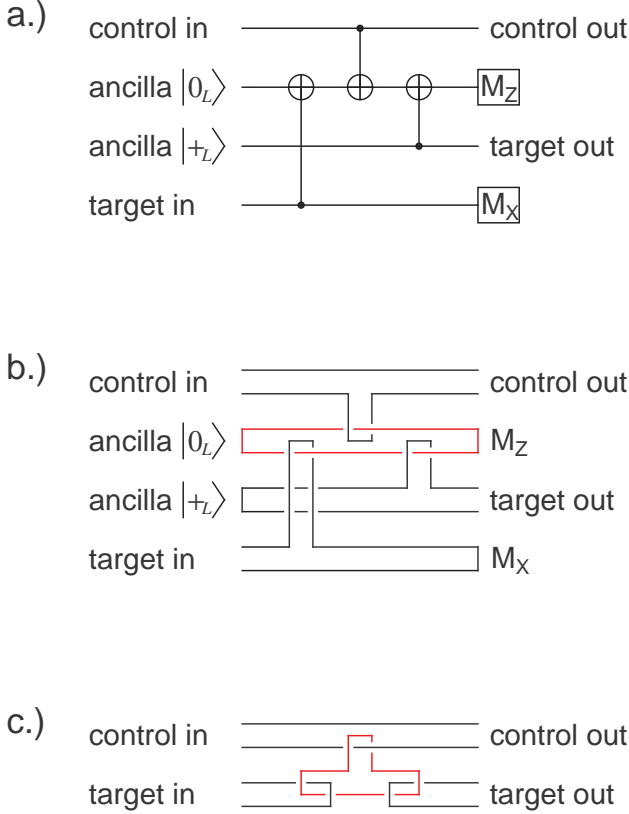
a.)

control in

ancilla $|0_L\rangle$

ancilla $|+_L\rangle$

target in

control out

$M_Z$

target out

$M_X$

b.)

control in

ancilla $|0_L\rangle$

ancilla $|+_L\rangle$

target in

control out

$M_Z$

target out

$M_X$

c.)

control in

target in

control out

target out